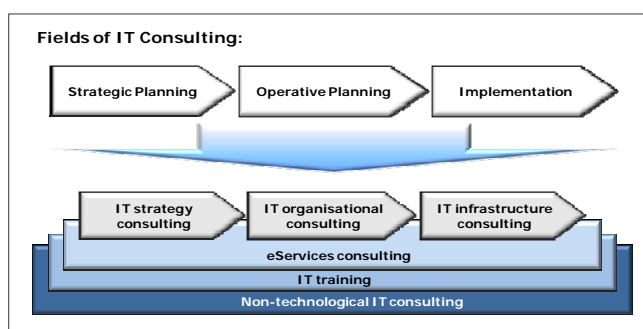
Fields of IT Consulting:

Strategic Planning

Operative Planning

Implementation

IT strategy consulting

IT organisational consulting

IT infrastructure consulting

eServices consulting

IT training

Non-technological IT consulting